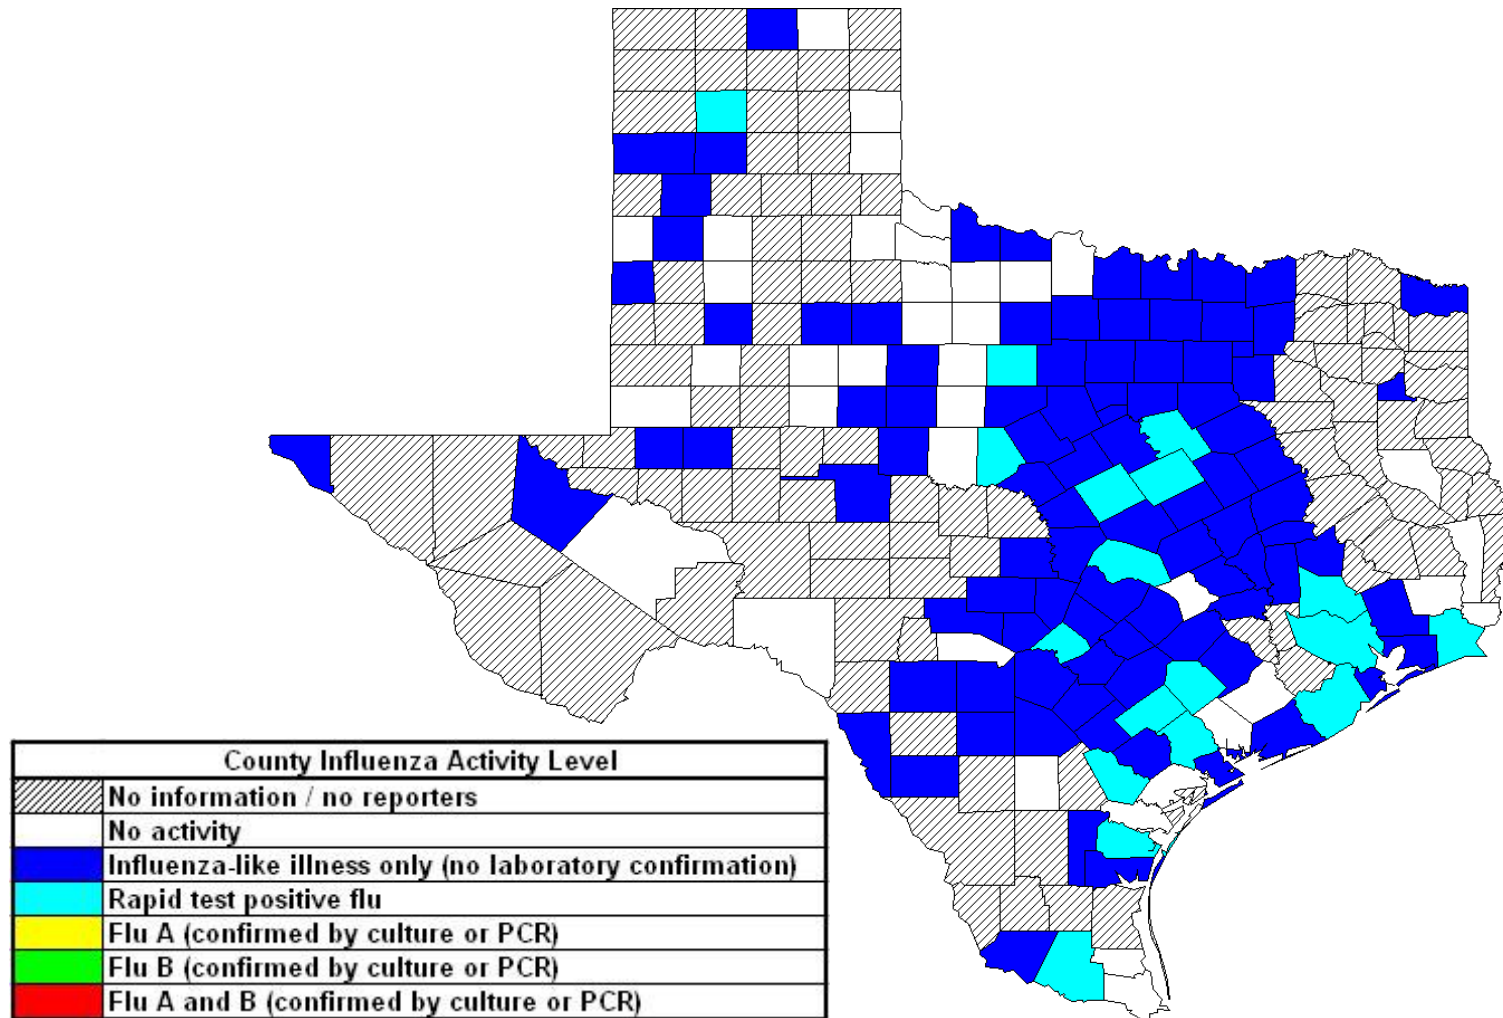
| County Influenza Activity Level | |
|---|---|
| | No information / no reporters |
| | No activity |
| | Influenza-like illness only (no laboratory confirmation) |
| | Rapid test positive flu |
| | Flu A (confirmed by culture or PCR) |
| | Flu B (confirmed by culture or PCR) |
| | Flu A and B (confirmed by culture or PCR) |